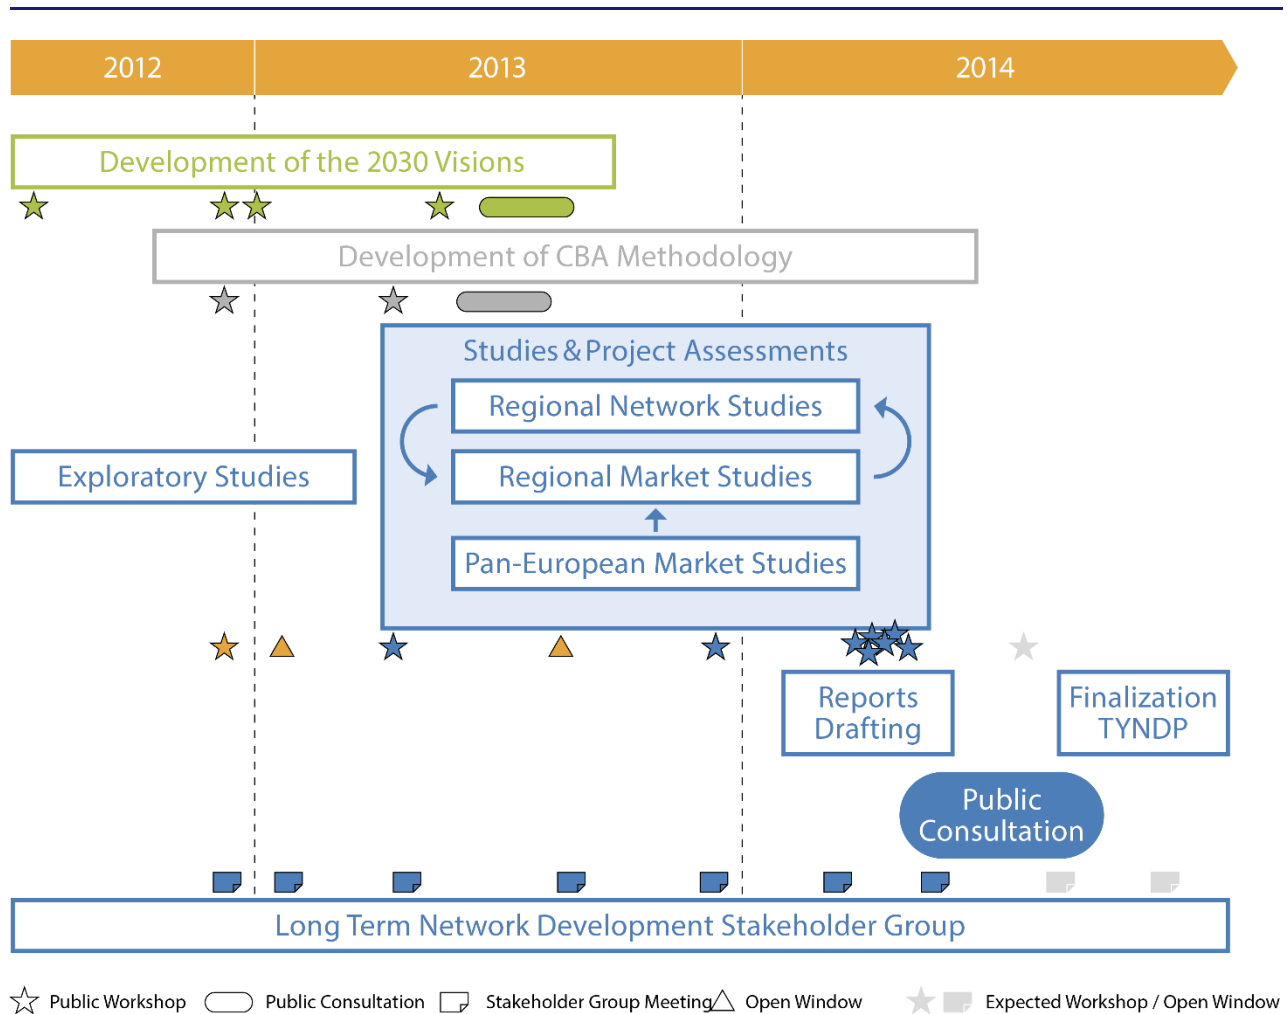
2012
2013
2014

Development of the 2030 Visions

Development of CBA Methodology

Studies & Project Assessments

Regional Network Studies

Regional Market Studies

Pan-European Market Studies

Exploratory Studies

Reports Drafting

Finalization TYNDP

Public Consultation

Long Term Network Development Stakeholder Group

Public Workshop
Public Consultation
Stakeholder Group Meeting
Open Window
Expected Workshop / Open Window